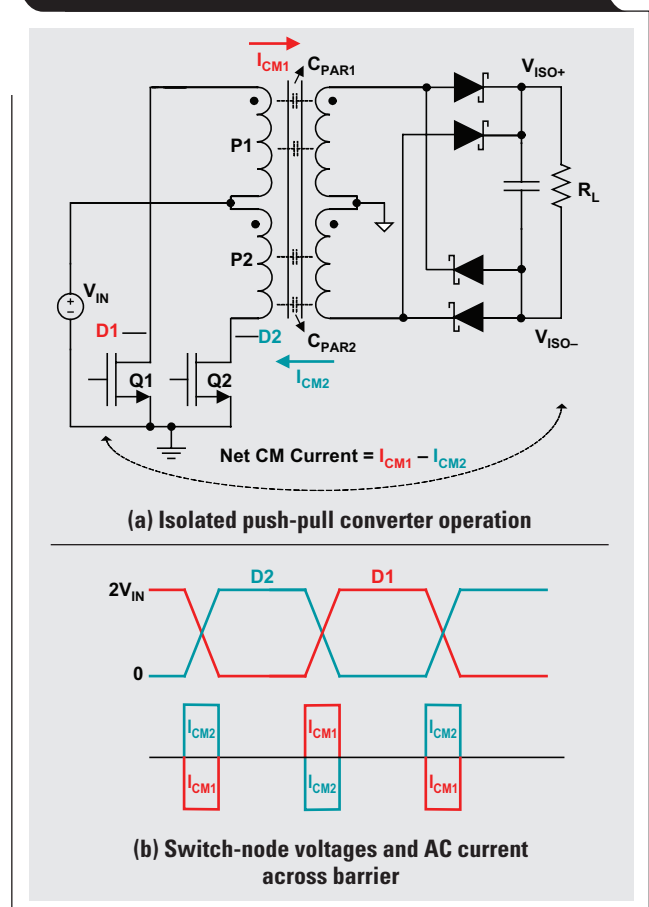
$I_{CM1}$
$C_{PAR1}$
$V_{ISO+}$
P1
$R_L$
P2
$V_{IN}$
D1
D2
$C_{PAR2}$
$V_{ISO-}$
$I_{CM2}$
Q1
Q2
Net CM Current = $I_{CM1}$ – $I_{CM2}$

(a) Isolated push-pull converter operation

$2V_{IN}$
0
D2
D1
$I_{CM2}$
$I_{CM1}$
$I_{CM1}$
$I_{CM2}$
$I_{CM2}$
$I_{CM1}$

(b) Switch-node voltages and AC current across barrier